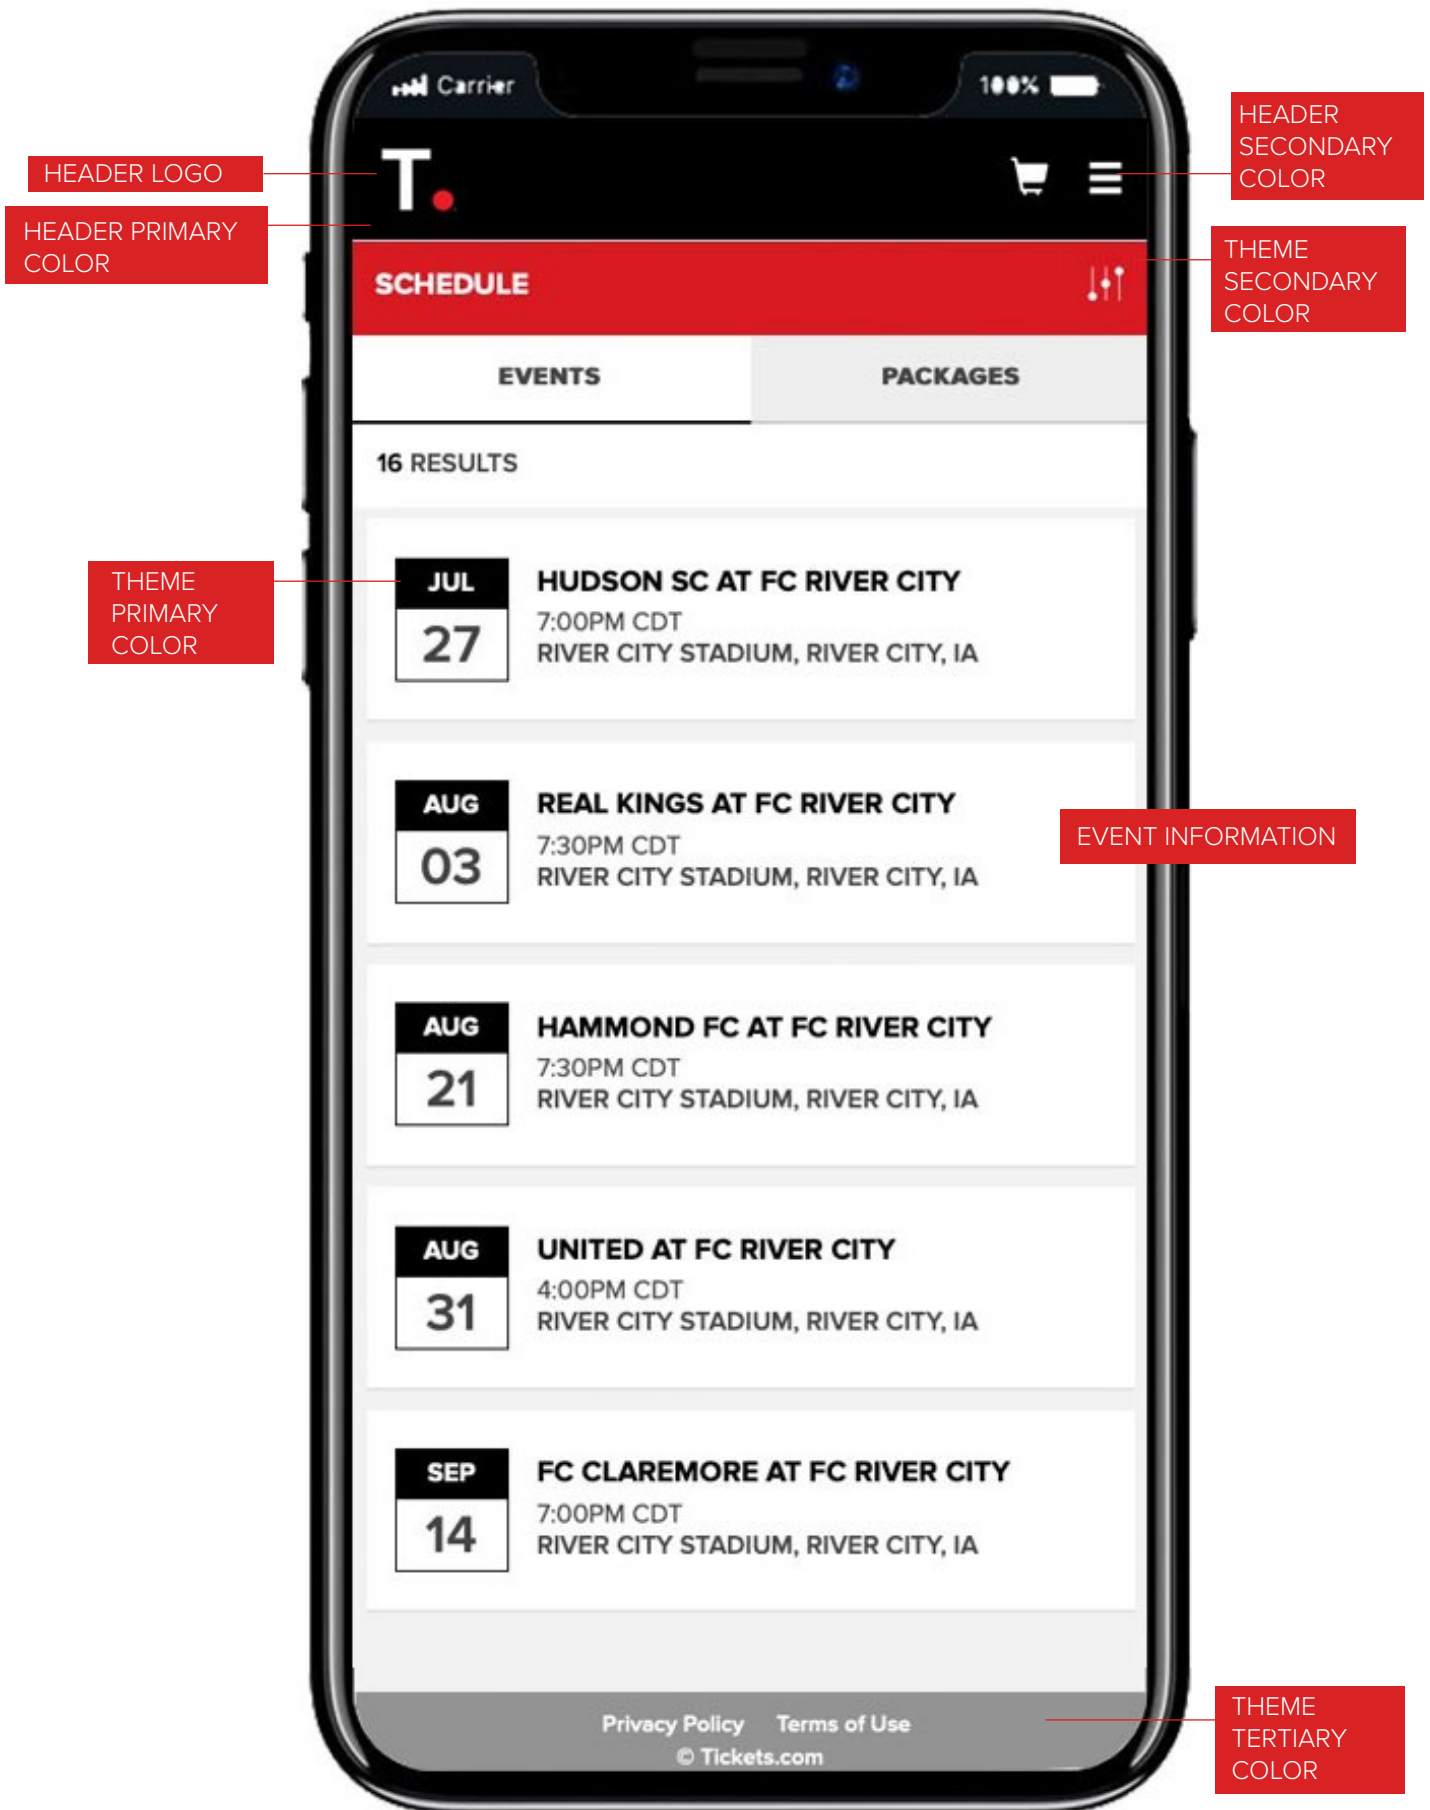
Carrier
100%

HEADER LOGO

HEADER PRIMARY COLOR

HEADER SECONDARY COLOR

T.

SCHEDULE

THEME SECONDARY COLOR

EVENTS

PACKAGES

16 RESULTS

THEME PRIMARY COLOR

JUL
27
HUDSON SC AT FC RIVER CITY
7:00PM CDT
RIVER CITY STADIUM, RIVER CITY, IA

AUG
03
REAL KINGS AT FC RIVER CITY
7:30PM CDT
RIVER CITY STADIUM, RIVER CITY, IA

EVENT INFORMATION

AUG
21
HAMMOND FC AT FC RIVER CITY
7:30PM CDT
RIVER CITY STADIUM, RIVER CITY, IA

AUG
31
UNITED AT FC RIVER CITY
4:00PM CDT
RIVER CITY STADIUM, RIVER CITY, IA

SEP
14
FC CLAREMORE AT FC RIVER CITY
7:00PM CDT
RIVER CITY STADIUM, RIVER CITY, IA

Privacy Policy Terms of Use
© Tickets.com

THEME TERTIARY COLOR